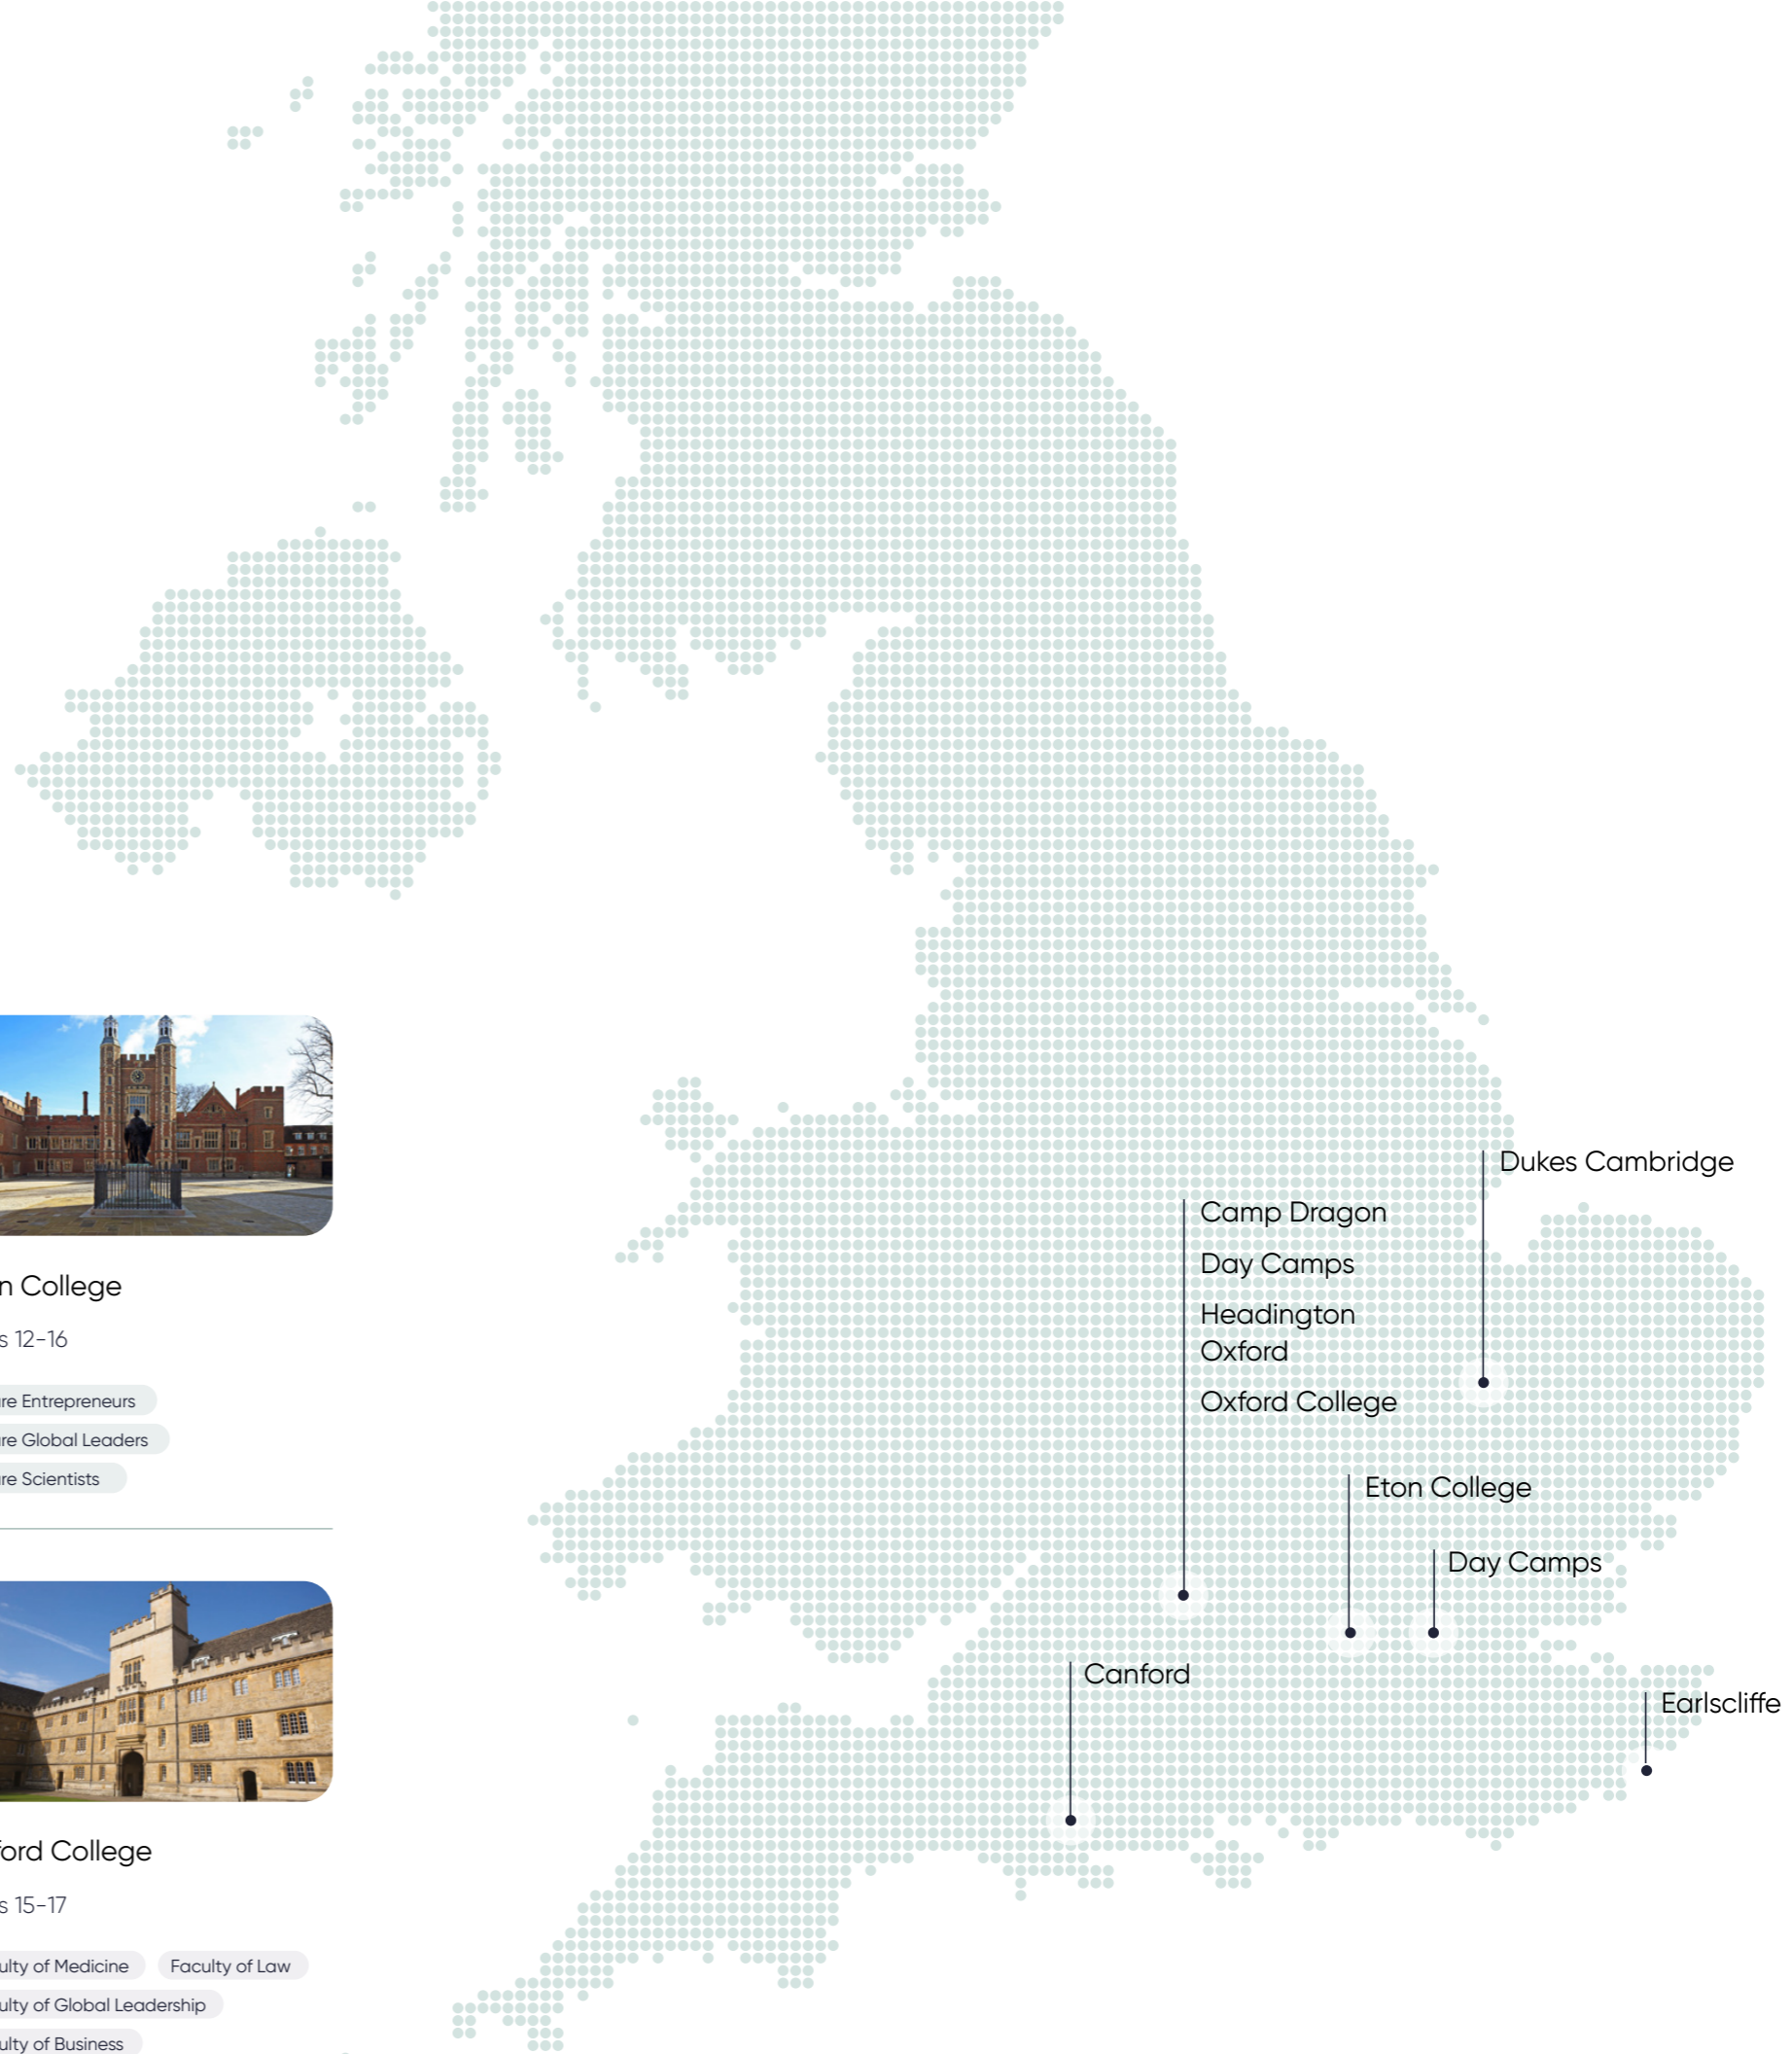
n College

s 12-16

re Entrepreneurs

re Global Leaders

re Scientists

ord College

s 15-17

ulty of Medicine

Faculty of Law

ulty of Global Leadership

ulty of Business

Dukes Cambridge

Camp Dragon

Day Camps

Headington Oxford

Oxford College

Eton College

Day Camps

Canford

Earlscliffe